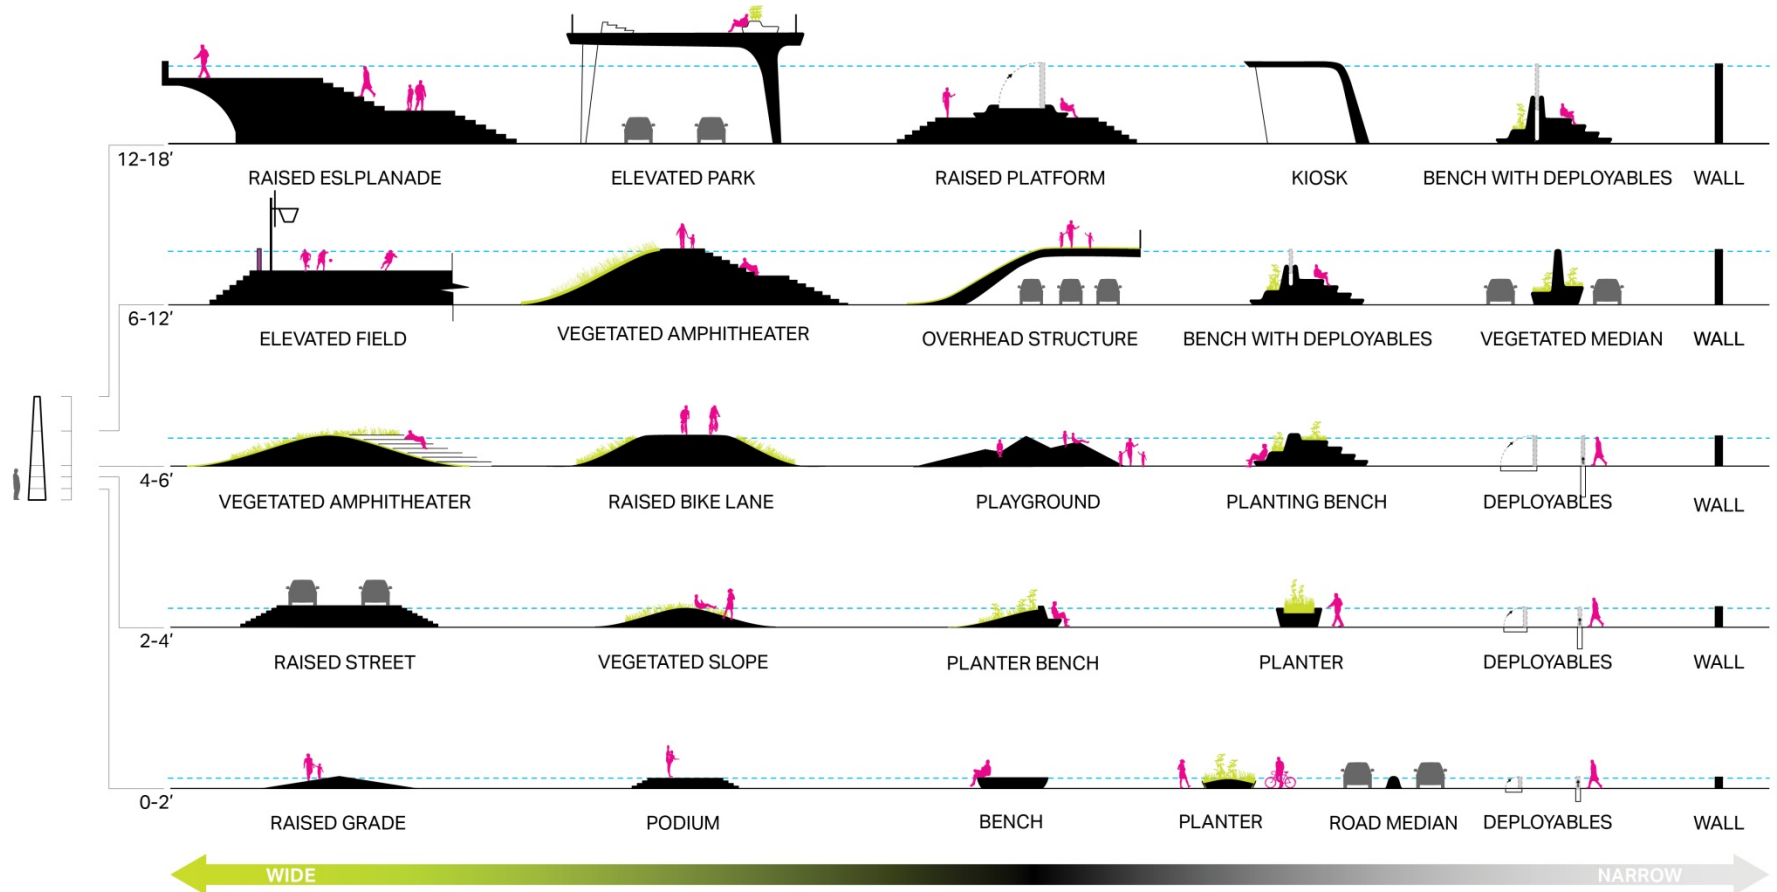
12-18'

RAISED ESLPLANADE

ELEVATED PARK

RAISED PLATFORM

KIOSK

BENCH WITH DEPLOYABLES

WALL

6-12'

ELEVATED FIELD

VEGETATED AMPHITHEATER

OVERHEAD STRUCTURE

BENCH WITH DEPLOYABLES

VEGETATED MEDIAN

WALL

4-6'

VEGETATED AMPHITHEATER

RAISED BIKE LANE

PLAYGROUND

PLANTING BENCH

DEPLOYABLES

WALL

2-4'

RAISED STREET

VEGETATED SLOPE

PLANTER BENCH

PLANTER

DEPLOYABLES

WALL

0-2'

RAISED GRADE

PODIUM

BENCH

PLANTER

ROAD MEDIAN

DEPLOYABLES

WALL

WIDE

NARROW